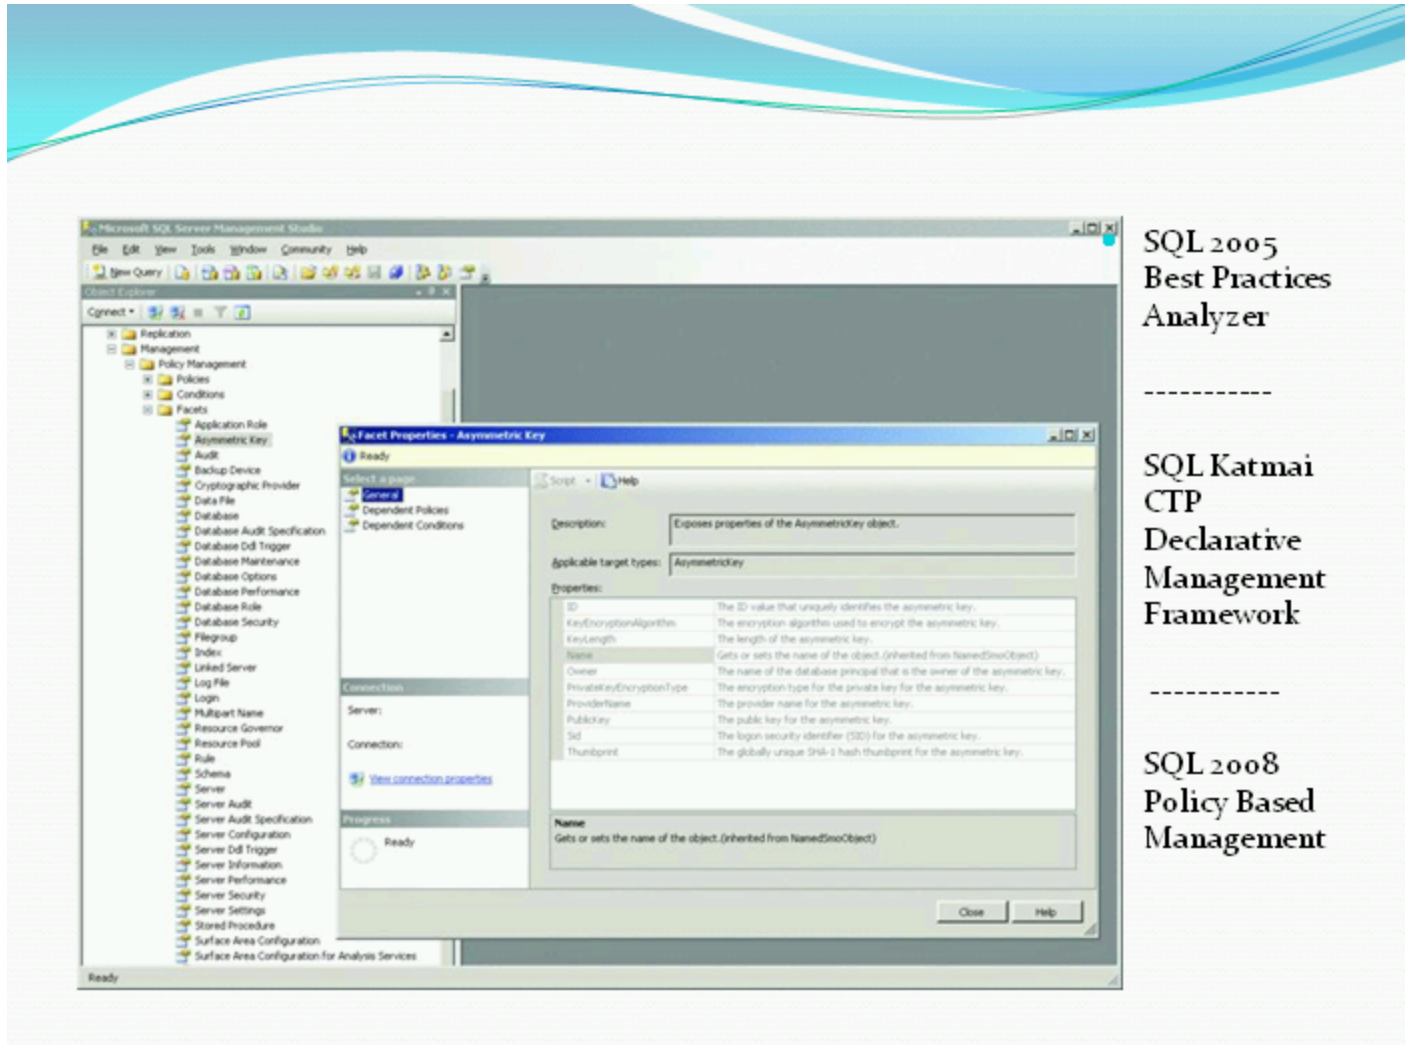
Microsoft SQL Server Management Studio

File Edit View Tools Window Community Help

New Query

Object Explorer

Connect

Replication
Management
Policy Management
Policies
Conditions
Facets
Application Role
Asymmetric Key
Audit
Backup Device
Cryptographic Provider
Data File
Database
Database Audit Specification
Database Ddl Trigger
Database Maintenance
Database Options
Database Performance
Database Role
Database Security
Filegroup
Index
Linked Server
Log File
Login
Multipart Name
Resource Governor
Resource Pool
Rule
Schema
Server
Server Audit
Server Audit Specification
Server Configuration
Server Ddl Trigger
Server Information
Server Performance
Server Security
Server Settings
Stored Procedure
Surface Area Configuration
Surface Area Configuration for Analysis Services

Ready

Facet Properties - Asymmetric Key

Ready

Select a page
General
Dependent Policies
Dependent Conditions

Script Help

Description: Exposes properties of the AsymmetricKey object.

Applicable target types: AsymmetricKey

Properties:

| | |
|---|---|
| ID | The ID value that uniquely identifies the asymmetric key. |
| KeyEncryptionAlgorithm | The encryption algorithm used to encrypt the asymmetric key. |
| KeyLength | The length of the asymmetric key. |
| Name | Gets or sets the name of the object.(inherited from NamedSmoObject) |
| Owner | The name of the database principal that is the owner of the asymmetric key. |
| PrivateKeyEncryptionType | The encryption type for the private key for the asymmetric key. |
| ProviderName | The provider name for the asymmetric key. |
| PublicKey | The public key for the asymmetric key. |
| Sid | The logon security identifier (SID) for the asymmetric key. |
| Thumbprint | The globally unique SHA-1 hash thumbprint for the asymmetric key. |

Connection
Server:
Connection:
View connection properties

Progress
Ready

Name
Gets or sets the name of the object.(inherited from NamedSmoObject)

Close Help

SQL 2005 Best Practices Analyzer

-----------

SQL Katmai CTP Declarative Management Framework

-----------

SQL 2008 Policy Based Management